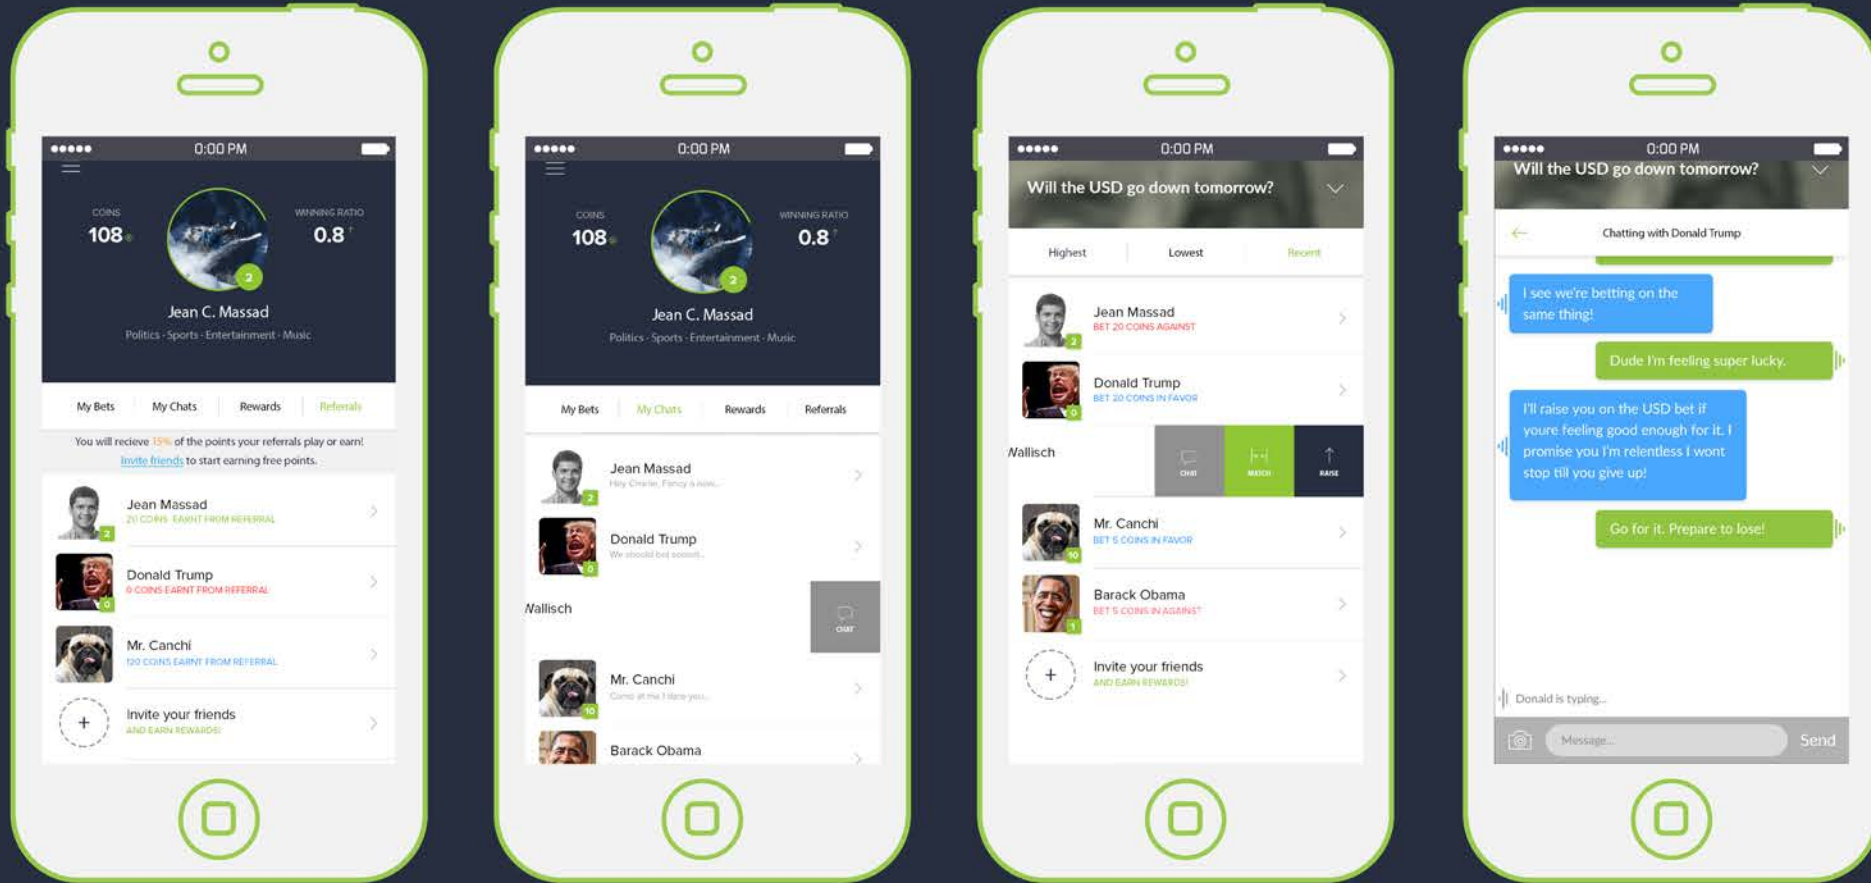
●●●●● 0:00 PM

COINS
108

WINNING RATIO
0.8

2

Jean C. Massad
Politics · Sports · Entertainment · Music

My Bets My Chats Rewards Referrals

You will recieve 15% of the points your referrals play or earn! Invite friends to start earning free points.

Jean Massad
20 COINS EARNT FROM REFERRAL
2

Donald Trump
0 COINS EARNT FROM REFERRAL
0

Mr. Canchi
120 COINS EARNT FROM REFERRAL

Invite your friends
AND EARN REWARDS!

●●●●● 0:00 PM

COINS
108

WINNING RATIO
0.8

2

Jean C. Massad
Politics · Sports · Entertainment · Music

My Bets My Chats Rewards Referrals

Jean Massad
Hey Charlie, Fancy a new...
2

Donald Trump
We should bet soon!...
0

Wallisch
CHAT

Mr. Canchi
Come at me I dare you...
10

Barack Obama

●●●●● 0:00 PM

Will the USD go down tomorrow?

Highest Lowest Recent

Jean Massad
BET 20 COINS AGAINST
2

Donald Trump
BET 20 COINS IN FAVOR
0

Wallisch
CHAT MATCH RAISE

Mr. Canchi
BET 5 COINS IN FAVOR
10

Barack Obama
BET 5 COINS IN AGAINST
1

Invite your friends
AND EARN REWARDS!

●●●●● 0:00 PM

Will the USD go down tomorrow?

Chatting with Donald Trump

I see we're betting on the same thing!

Dude I'm feeling super lucky.

I'll raise you on the USD bet if youre feeling good enough for it. I promise you I'm relentless I wont stop till you give up!

Go for it. Prepare to lose!

Donald is typing...

Message... Send